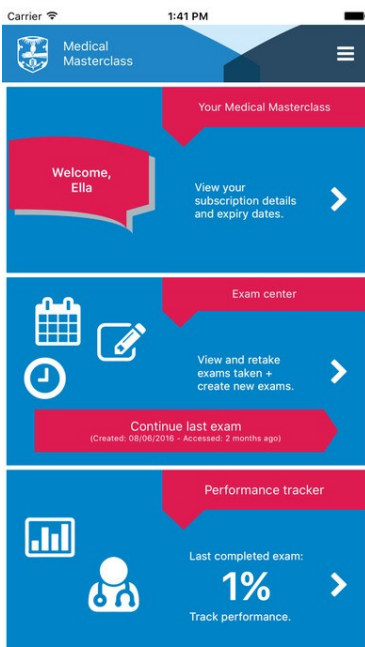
Carrier
1:41 PM

Medical Masterclass

Your Medical Masterclass

Welcome, Ella

View your subscription details and expiry dates.

Exam center

View and retake exams taken + create new exams.

Continue last exam
(Created: 08/06/2016 - Accessed: 2 months ago)

Performance tracker

Last completed exam:
1%
Track performance.